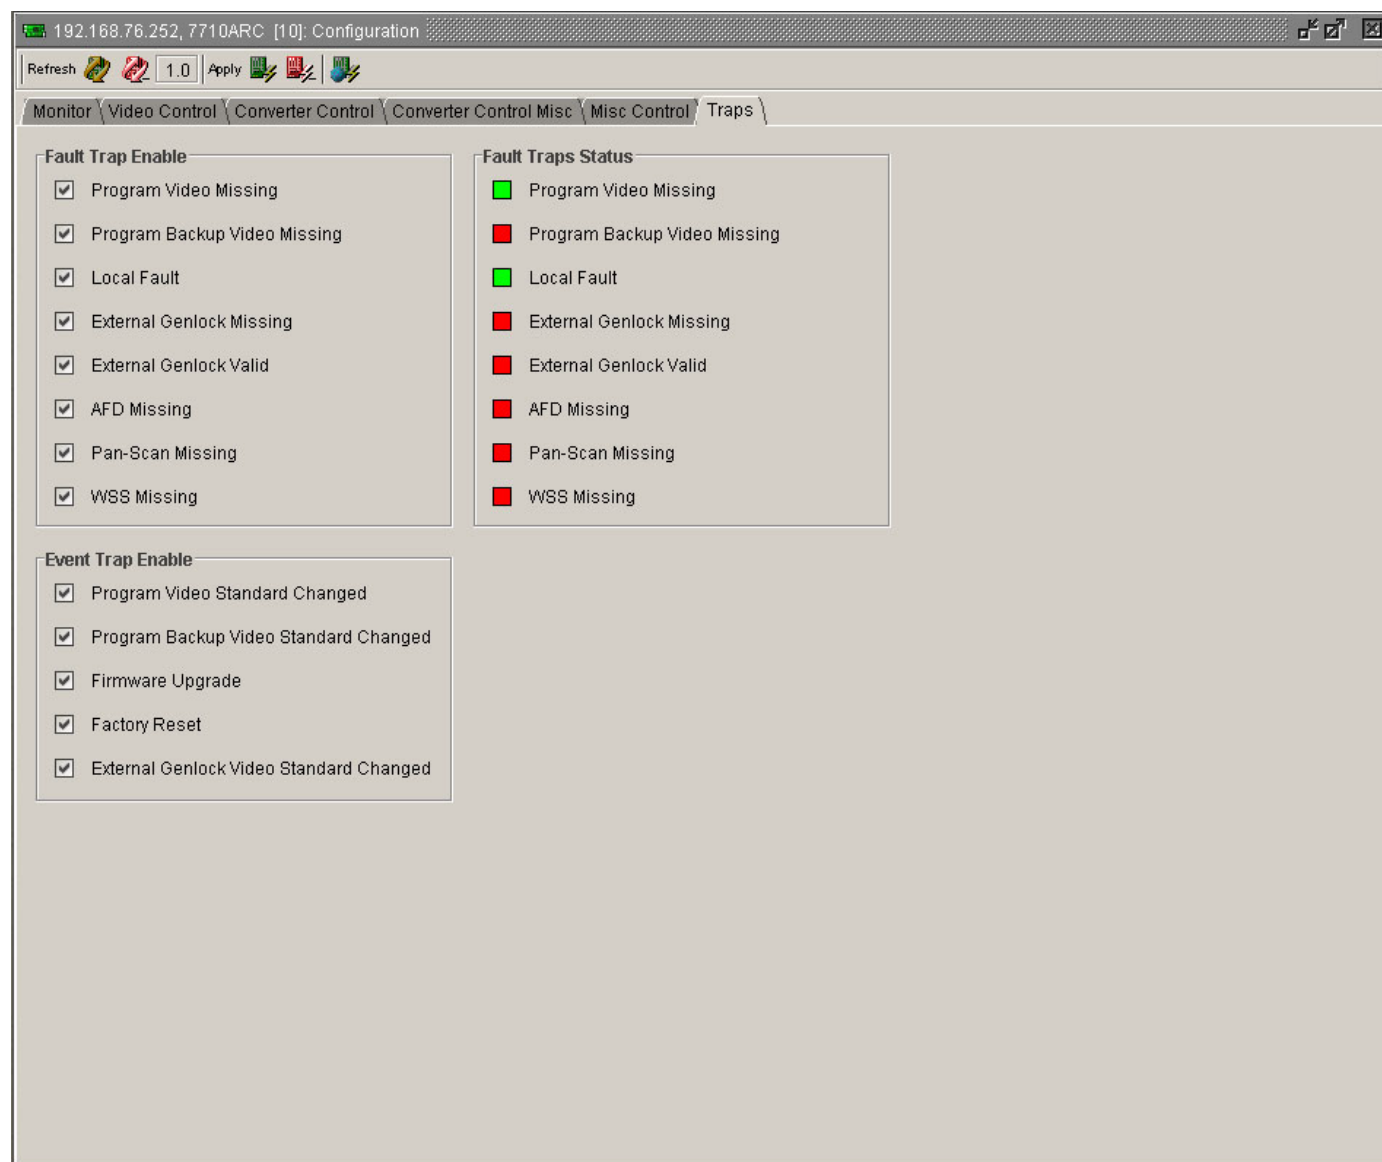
192.168.76.252, 7710ARC [10]: Configuration

Refresh 1.0 Apply

Monitor | Video Control | Converter Control | Converter Control Misc | Misc Control | Traps

Fault Trap Enable
Program Video Missing
Program Backup Video Missing
Local Fault
External Genlock Missing
External Genlock Valid
AFD Missing
Pan-Scan Missing
WSS Missing

Fault Traps Status
Program Video Missing
Program Backup Video Missing
Local Fault
External Genlock Missing
External Genlock Valid
AFD Missing
Pan-Scan Missing
WSS Missing

Event Trap Enable
Program Video Standard Changed
Program Backup Video Standard Changed
Firmware Upgrade
Factory Reset
External Genlock Video Standard Changed